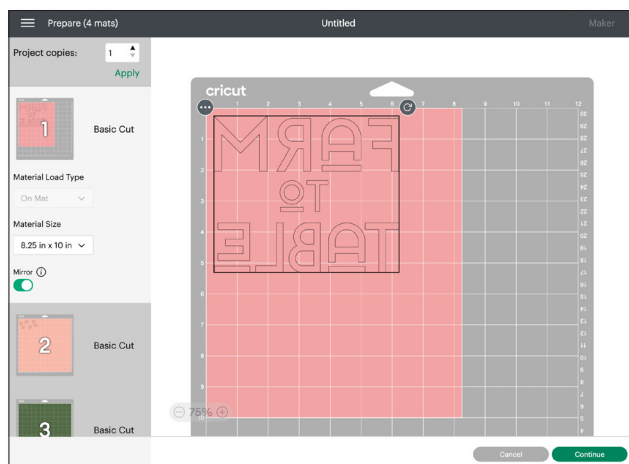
Prepare (4 mats)

Untitled

Maker

Project copies: 1

Apply

1

Basic Cut

Material Load Type

On Mat

Material Size

8.25 in x 10 in

Mirror

2

Basic Cut

3

Basic Cut

cricut

1 2 3 4 5 6 7 8 9 10 11 12

1 2 3 4 5 6 7 8 9

FARM TO TABLE

75%

Cancel

Continue